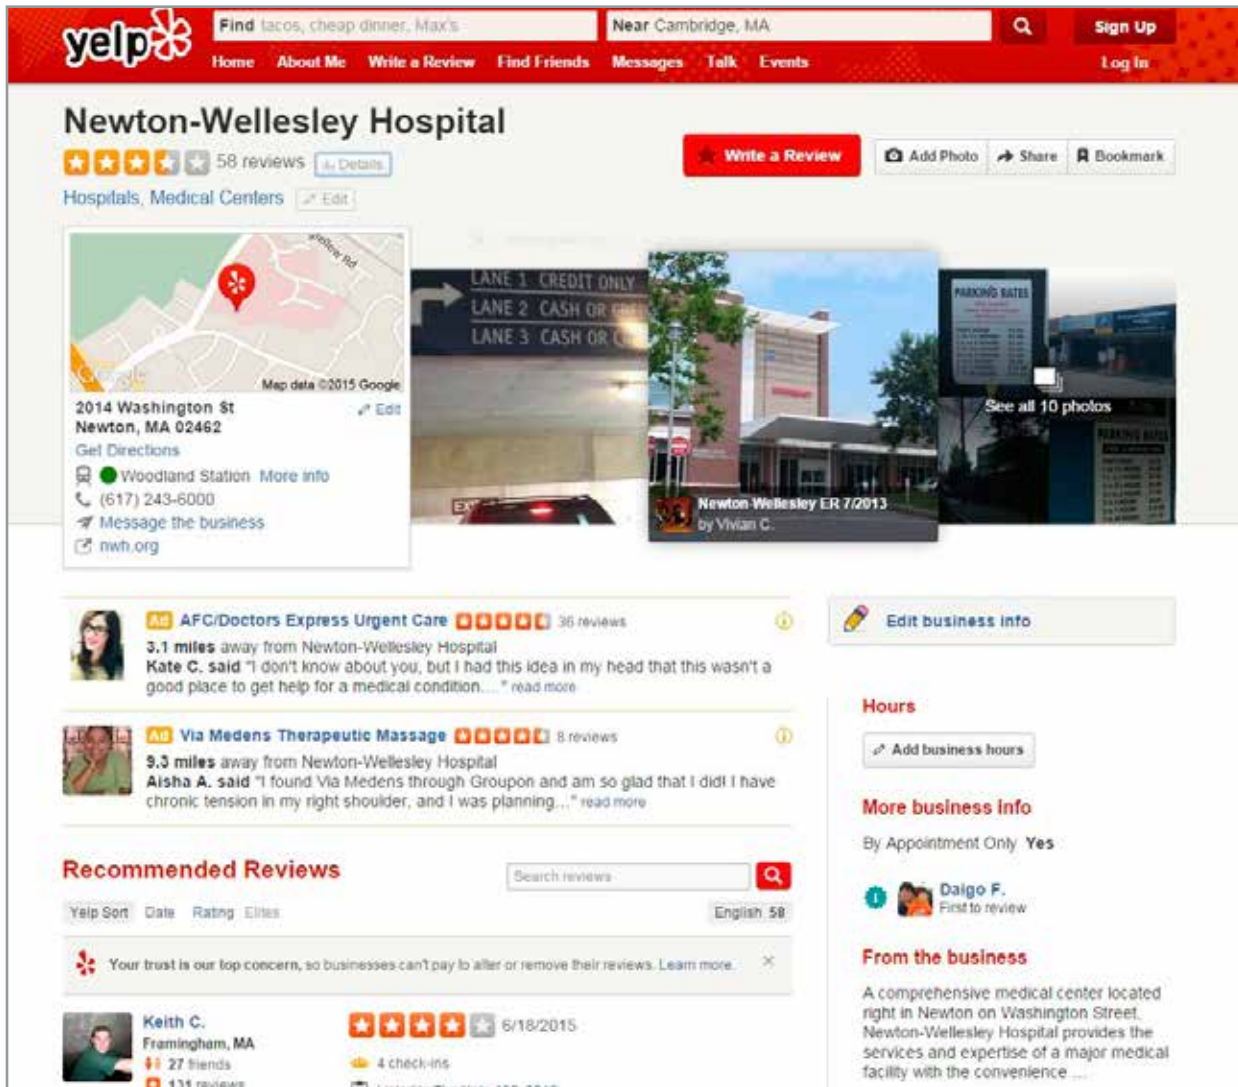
yelp

Find tacos, cheap dinner, Max's

Near Cambridge, MA

Sign Up

Home About Me Write a Review Find Friends Messages Talk Events

Log In

Newton-Wellesley Hospital

58 reviews Details

Hospitals, Medical Centers Edit

Write a Review

Add Photo Share Bookmark

Map data ©2015 Google

2014 Washington St
Newton, MA 02462

Edit

Get Directions

Woodland Station More info

(617) 243-6000

Message the business

nwh.org

LANE 1 CREDIT ONLY
LANE 2 CASH OR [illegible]
LANE 3 CASH OR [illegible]

Newton-Wellesley ER 7/2013
by Vivian C.

PARKING RATES

See all 10 photos

Ad AFC/Doctors Express Urgent Care 36 reviews

3.1 miles away from Newton-Wellesley Hospital

Kate C. said "I don't know about you, but I had this idea in my head that this wasn't a good place to get help for a medical condition...." read more

Ad Via Medens Therapeutic Massage 8 reviews

9.3 miles away from Newton-Wellesley Hospital

Aisha A. said "I found Via Medens through Groupon and am so glad that I did! I have chronic tension in my right shoulder, and I was planning..." read more

Recommended Reviews

Search reviews

Yelp Sort Date Rating Elites

English 58

Your trust is our top concern, so businesses can't pay to alter or remove their reviews. Learn more.

Keith C.
Framingham, MA
27 friends
131 reviews

6/18/2015

4 check-ins

Edit business info

Hours

Add business hours

More business info

By Appointment Only Yes

Daigo F.
First to review

From the business

A comprehensive medical center located right in Newton on Washington Street. Newton-Wellesley Hospital provides the services and expertise of a major medical facility with the convenience ...